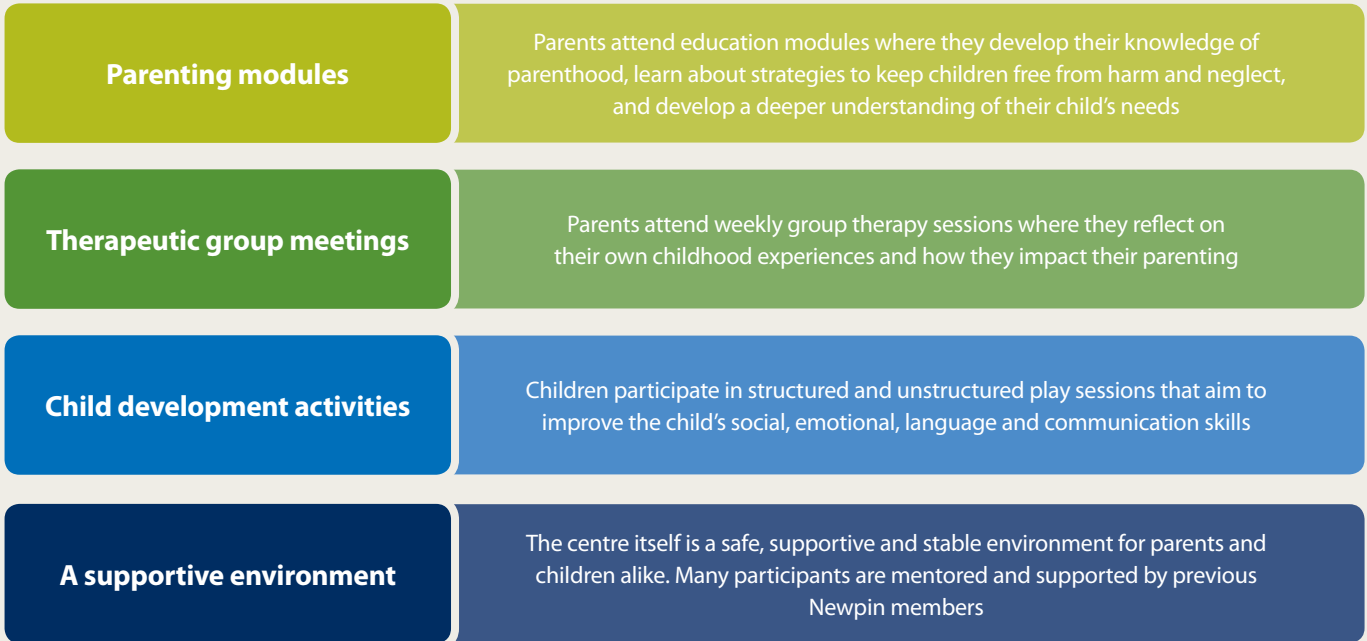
Parenting modules

Parents attend education modules where they develop their knowledge of parenthood, learn about strategies to keep children free from harm and neglect, and develop a deeper understanding of their child's needs

Therapeutic group meetings

Parents attend weekly group therapy sessions where they reflect on their own childhood experiences and how they impact their parenting

Child development activities

Children participate in structured and unstructured play sessions that aim to improve the child's social, emotional, language and communication skills

A supportive environment

The centre itself is a safe, supportive and stable environment for parents and children alike. Many participants are mentored and supported by previous Newpin members